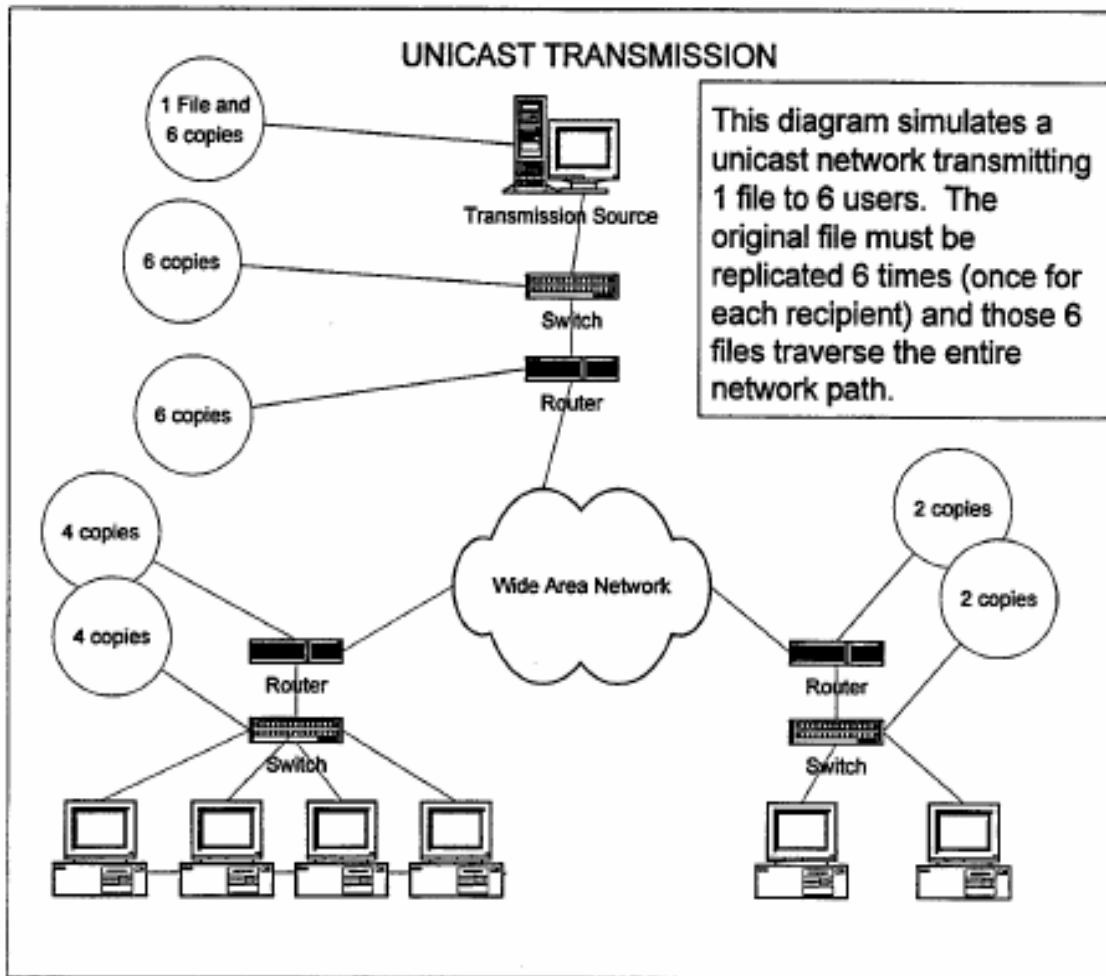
UNICAST TRANSMISSION

1 File and 6 copies

Transmission Source

This diagram simulates a unicast network transmitting 1 file to 6 users. The original file must be replicated 6 times (once for each recipient) and those 6 files traverse the entire network path.

6 copies

Switch

6 copies

Router

4 copies

4 copies

Wide Area Network

2 copies

2 copies

Router

Switch

Router

Switch